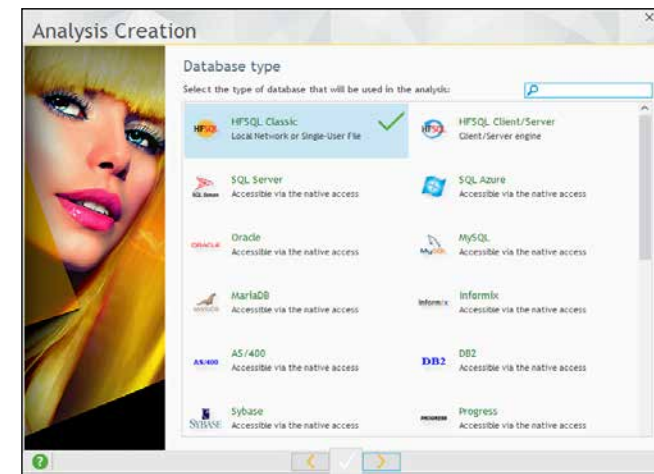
Analysis Creation

Database type

Select the type of database that will be used in the analysis:

HFSQL Classic
Local Network or Single-User File

HFSQL Client/Server
Client/Server engine

SQL Server
Accessible via the native access

SQL Azure
Accessible via the native access

Oracle
Accessible via the native access

MySQL
Accessible via the native access

MariaDB
Accessible via the native access

Informix
Accessible via the native access

AS/400
Accessible via the native access

DB2
Accessible via the native access

Sybase
Accessible via the native access

Progress
Accessible via the native access